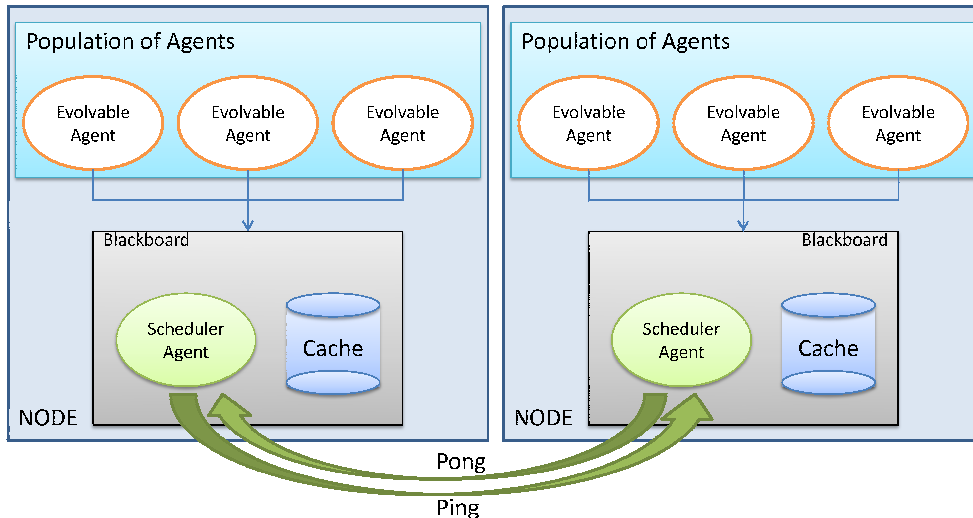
Population of Agents

Evolvable Agent

Evolvable Agent

Evolvable Agent

Blackboard

Scheduler Agent

Cache

NODE

Population of Agents

Evolvable Agent

Evolvable Agent

Evolvable Agent

Blackboard

Scheduler Agent

Cache

NODE

Pong

Ping